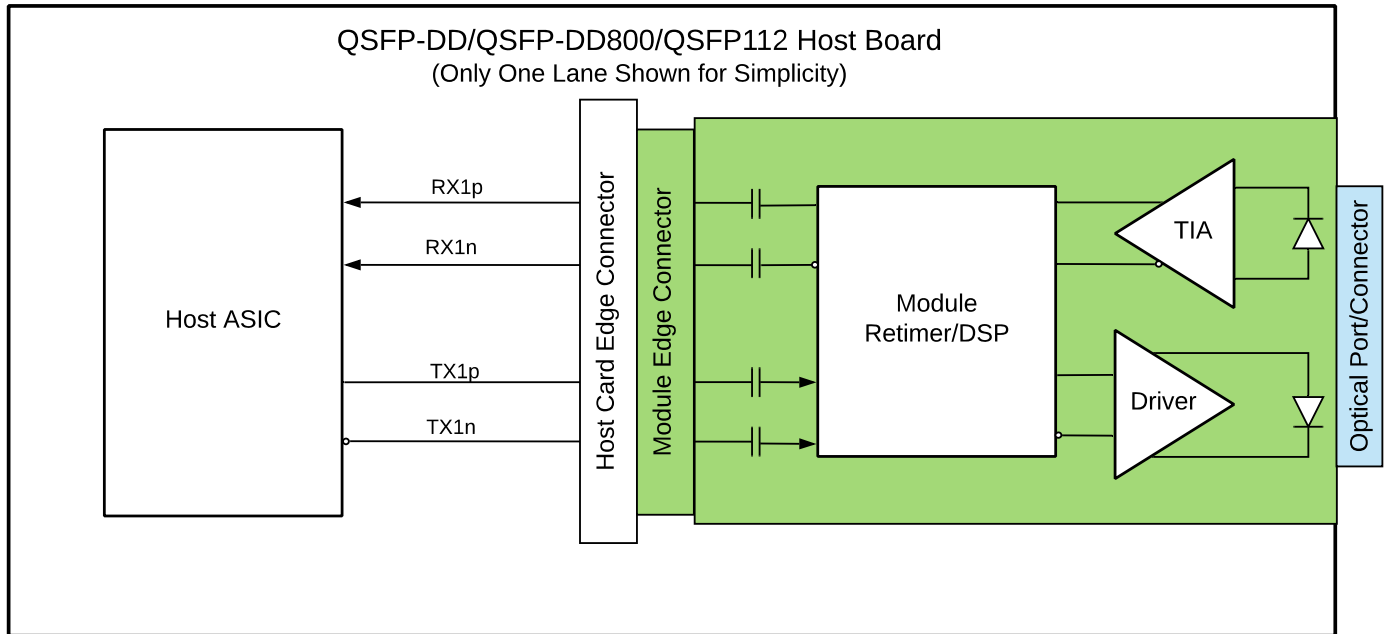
QSFP-DD/QSFP-DD800/QSFP112 Host Board
(Only One Lane Shown for Simplicity)

Host ASIC

RX1p

RX1n

TX1p

TX1n

Host Card Edge Connector

Module Edge Connector

Module
Retimer/DSP

TIA

Driver

Optical Port/Connector